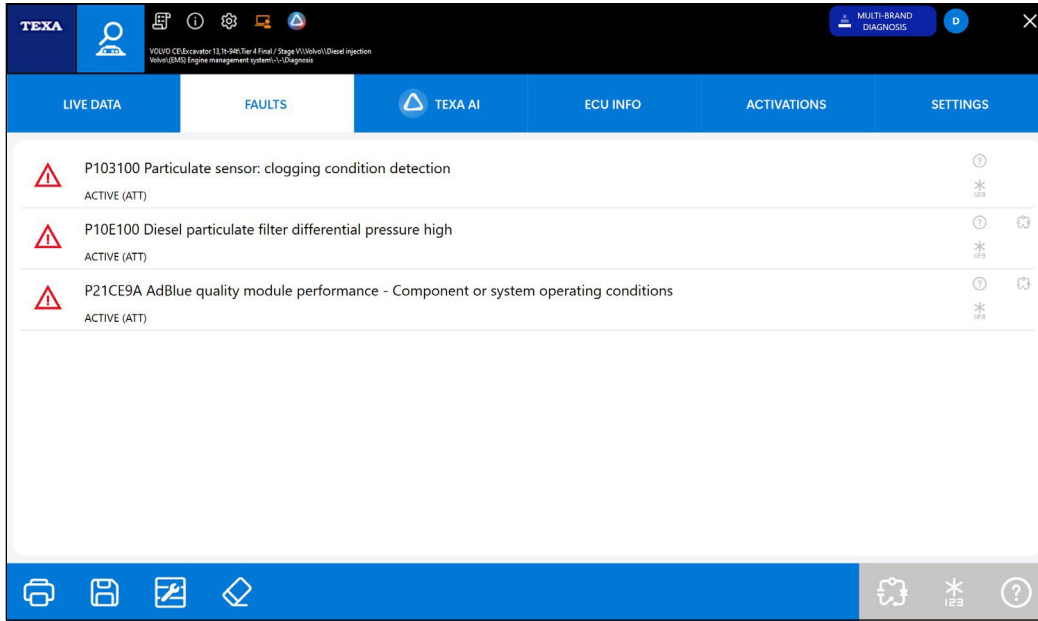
TEXA

VOLVO CE\Excavator 13,1t-94t\Tier 4 Final / Stage V\\Volvo\\Diesel injection
Volvo\(EMS) Engine management system\-\-\Diagnosis

MULTI-BRAND DIAGNOSIS

D

LIVE DATA | FAULTS | TEXA AI | ECU INFO | ACTIVATIONS | SETTINGS

P103100 Particulate sensor: clogging condition detection
ACTIVE (ATT)

P10E100 Diesel particulate filter differential pressure high
ACTIVE (ATT)

P21CE9A AdBlue quality module performance - Component or system operating conditions
ACTIVE (ATT)